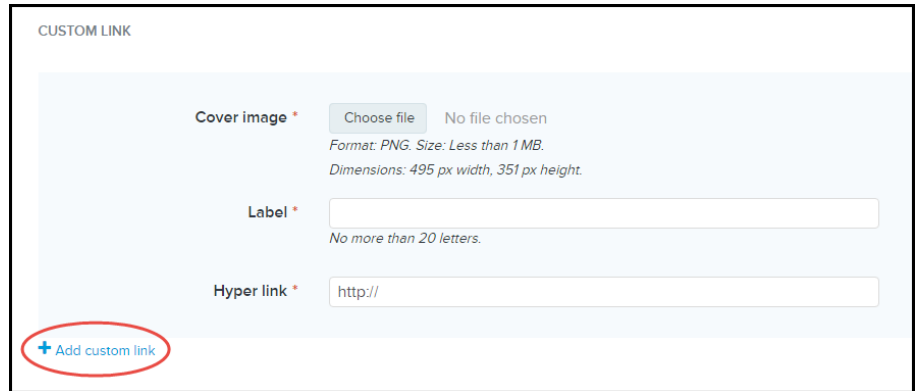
CUSTOM LINK

Cover image *

Choose file

No file chosen

Format: PNG. Size: Less than 1 MB.

Dimensions: 495 px width, 351 px height.

Label *

No more than 20 letters.

Hyper link *

http://

+ Add custom link